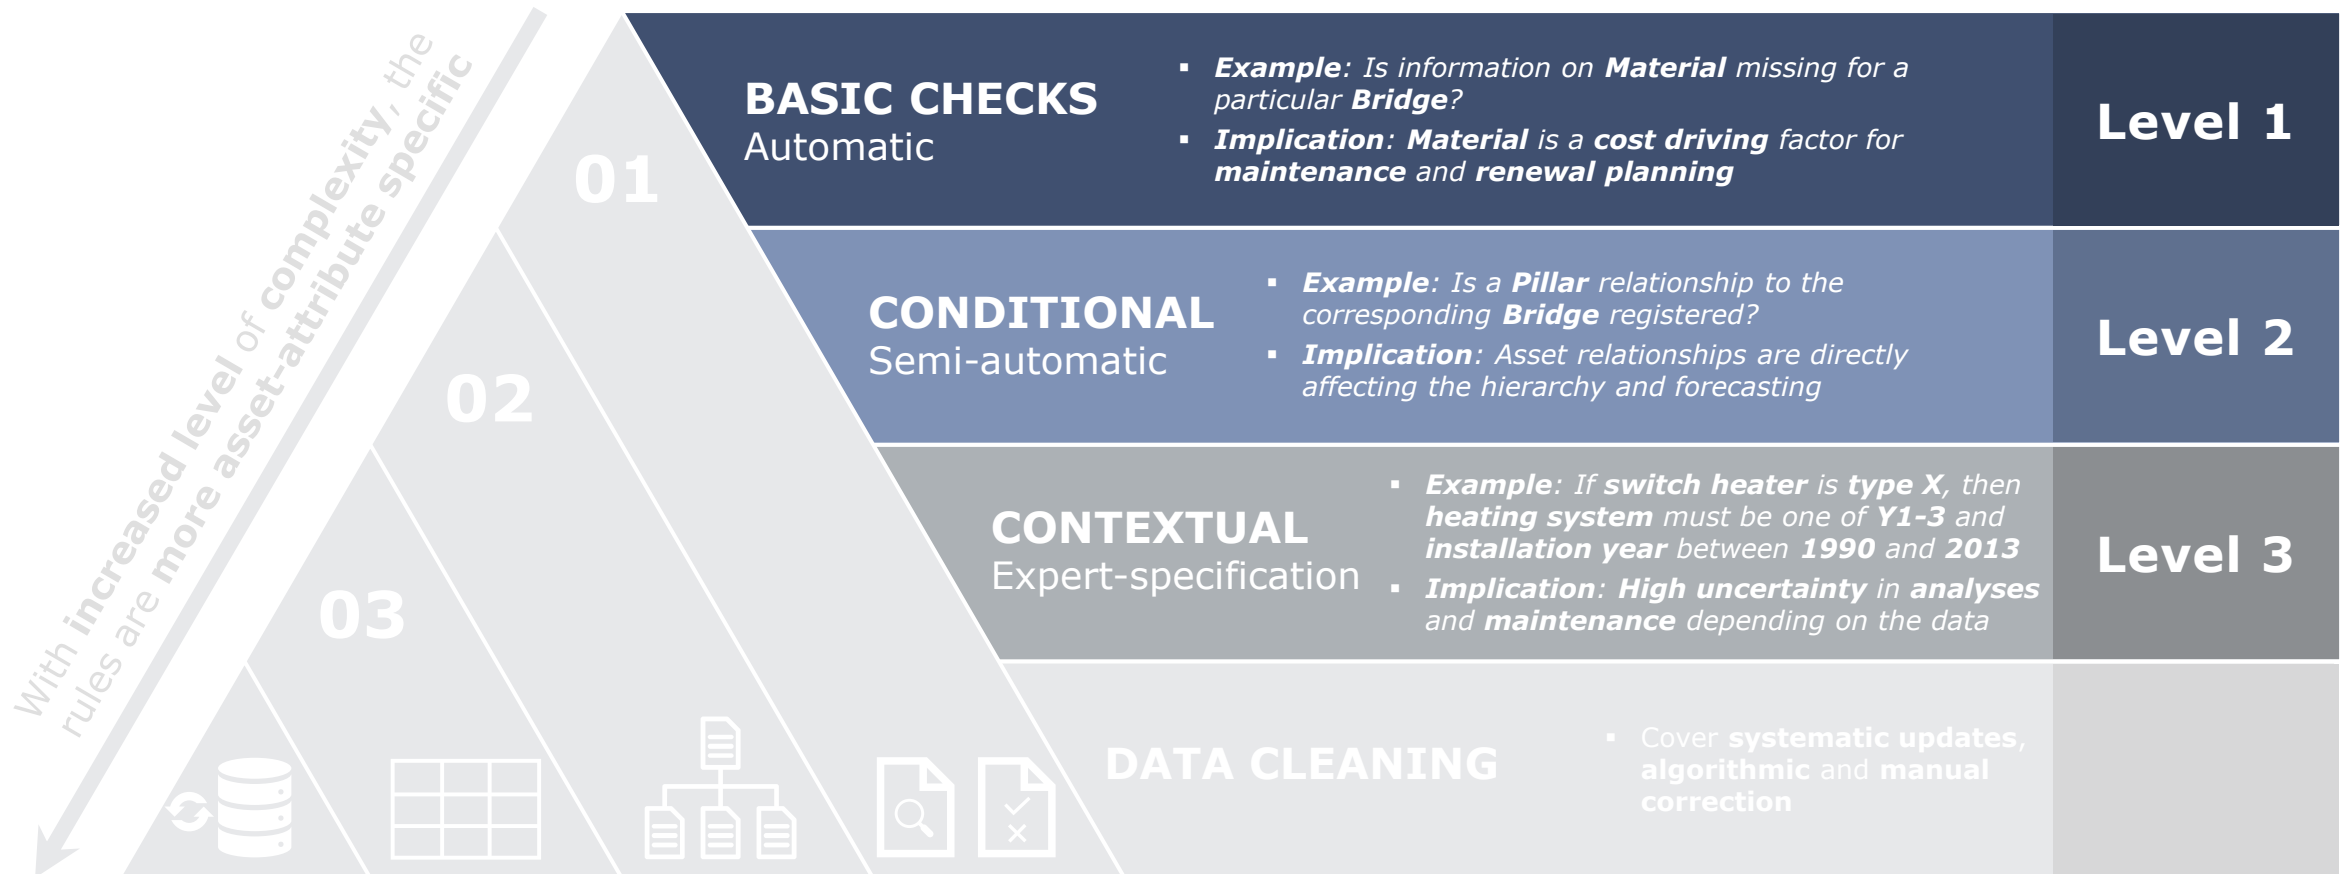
With increased level of complexity, the rules are more asset-attribute specific

01

02

03

BASIC CHECKS
Automatic

- Example: Is information on Material missing for a particular Bridge?
- Implication: Material is a cost driving factor for maintenance and renewal planning

Level 1

CONDITIONAL
Semi-automatic

- Example: Is a Pillar relationship to the corresponding Bridge registered?
- Implication: Asset relationships are directly affecting the hierarchy and forecasting

Level 2

CONTEXTUAL
Expert-specification

- Example: If switch heater is type X, then heating system must be one of Y1-3 and installation year between 1990 and 2013
- Implication: High uncertainty in analyses and maintenance depending on the data

Level 3

DATA CLEANING

- Cover systematic updates, algorithmic and manual correction